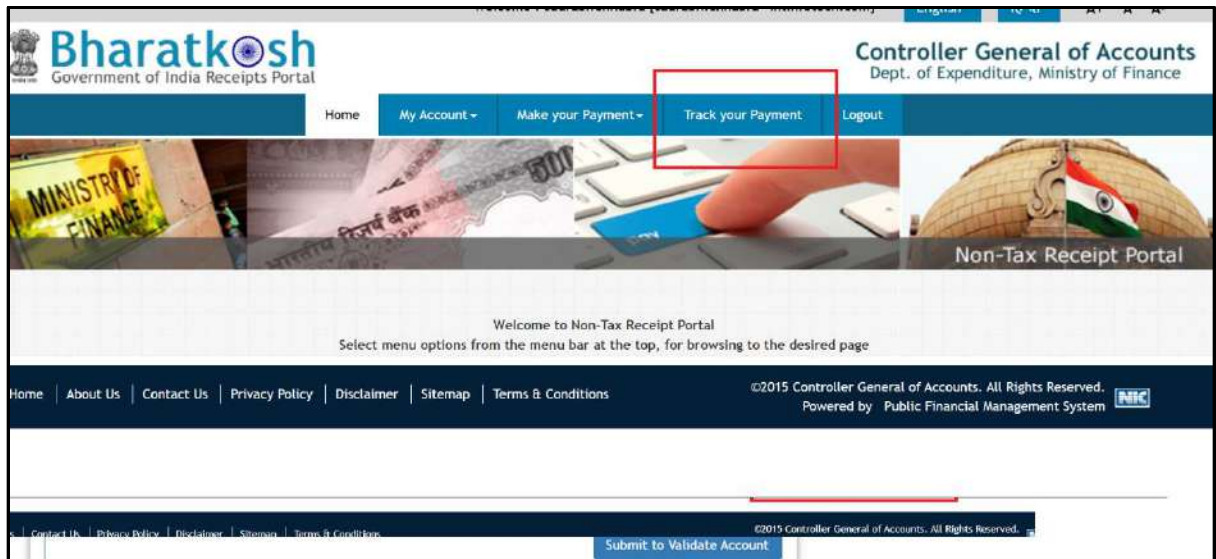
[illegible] English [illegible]

Bharatkosh
Government of India Receipts Portal

Controller General of Accounts
Dept. of Expenditure, Ministry of Finance

Home | My Account ▾ | Make your Payment ▾ | Track your Payment | Logout

MINISTRY OF FINANCE

Non-Tax Receipt Portal

Welcome to Non-Tax Receipt Portal
Select menu options from the menu bar at the top, for browsing to the desired page

Home | About Us | Contact Us | Privacy Policy | Disclaimer | Sitemap | Terms & Conditions

©2015 Controller General of Accounts. All Rights Reserved.
Powered by Public Financial Management System NIC

Contact Us | Privacy Policy | Disclaimer | Sitemap | Terms & Conditions

©2015 Controller General of Accounts. All Rights Reserved.

Submit to Validate Account